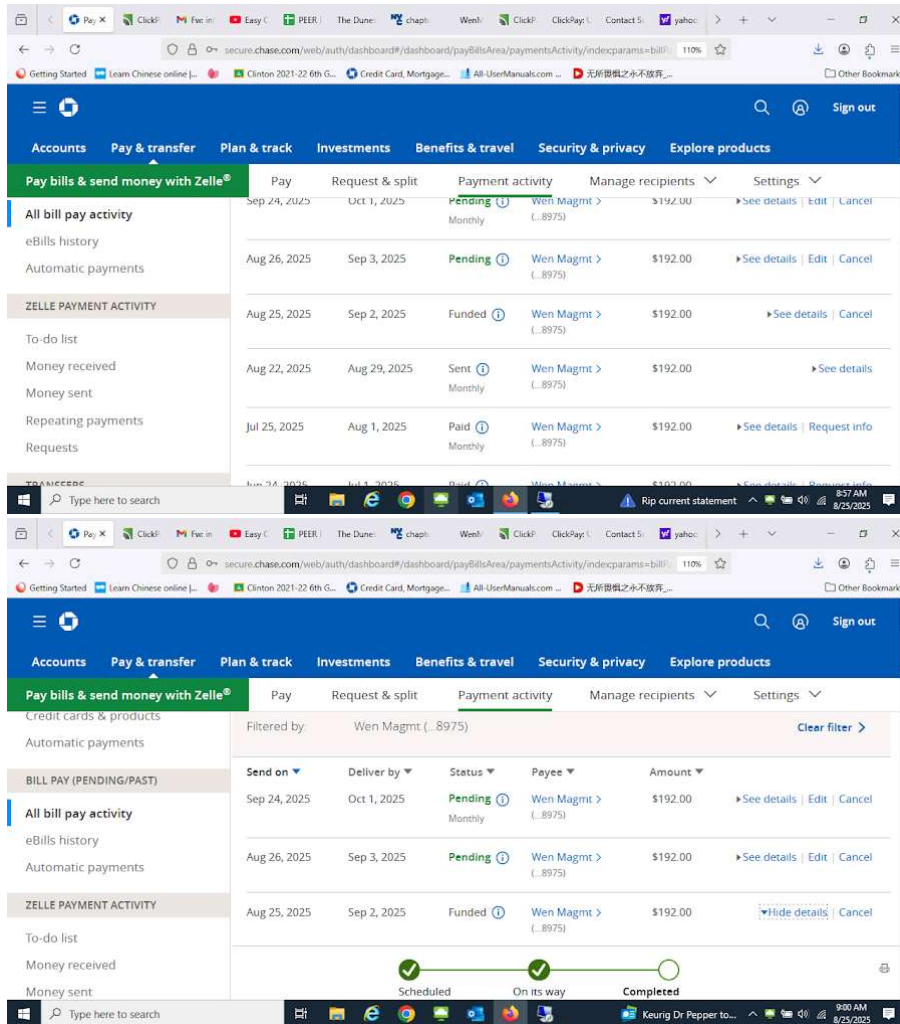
Pay × ClickP Fwc in Easy C PEER The Dune chapt WenM ClickP ClickPay: Contact S yahoo

secure.chase.com/web/auth/dashboard#/dashboard/payBillsArea/paymentsActivity/indexparams=billP 110%

Getting Started Learn Chinese online |... Clinton 2021-22 6th G... Credit Card, Mortgage... All-UserManuals.com ... 无所畏惧之永不放弃_... Other Bookmark

Sign out

Accounts Pay & transfer Plan & track Investments Benefits & travel Security & privacy Explore products

Pay bills & send money with Zelle® Pay Request & split Payment activity Manage recipients Settings

All bill pay activity
eBills history
Automatic payments

ZELLE PAYMENT ACTIVITY
To-do list
Money received
Money sent
Repeating payments
Requests

TRANSFERS

| | | | | | |
|---|---|---|---|---|---|
| Sep 24, 2025 | Oct 1, 2025 | Pending Monthly | Wen Magmt (...8975) | $192.00 | See details \| Edit \| Cancel |
| Aug 26, 2025 | Sep 3, 2025 | Pending | Wen Magmt (...8975) | $192.00 | See details \| Edit \| Cancel |
| Aug 25, 2025 | Sep 2, 2025 | Funded | Wen Magmt (...8975) | $192.00 | See details \| Cancel |
| Aug 22, 2025 | Aug 29, 2025 | Sent Monthly | Wen Magmt (...8975) | $192.00 | See details |
| Jul 25, 2025 | Aug 1, 2025 | Paid Monthly | Wen Magmt (...8975) | $192.00 | See details \| Request info |
| Jun 24, 2025 | Jul 1, 2025 | Paid | Wen Magmt | $192.00 | See details \| Request info |

Type here to search Rip current statement 8:57 AM 8/25/2025

Pay × ClickP Fwc in Easy C PEER The Dune chapt WenM ClickP ClickPay: Contact S yahoo

secure.chase.com/web/auth/dashboard#/dashboard/payBillsArea/paymentsActivity/indexparams=billP 110%

Getting Started Learn Chinese online |... Clinton 2021-22 6th G... Credit Card, Mortgage... All-UserManuals.com ... 无所畏惧之永不放弃_... Other Bookmark

Sign out

Accounts Pay & transfer Plan & track Investments Benefits & travel Security & privacy Explore products

Pay bills & send money with Zelle® Pay Request & split Payment activity Manage recipients Settings

Credit cards & products
Automatic payments

BILL PAY (PENDING/PAST)
All bill pay activity
eBills history
Automatic payments

ZELLE PAYMENT ACTIVITY
To-do list
Money received
Money sent

Filtered by: Wen Magmt (...8975) Clear filter

| Send on | Deliver by | Status | Payee | Amount | |
|---|---|---|---|---|---|
| Sep 24, 2025 | Oct 1, 2025 | Pending Monthly | Wen Magmt (...8975) | $192.00 | See details \| Edit \| Cancel |
| Aug 26, 2025 | Sep 3, 2025 | Pending | Wen Magmt (...8975) | $192.00 | See details \| Edit \| Cancel |
| Aug 25, 2025 | Sep 2, 2025 | Funded | Wen Magmt (...8975) | $192.00 | Hide details \| Cancel |

Scheduled On its way Completed

Type here to search Keurig Dr Pepper to... 9:00 AM 8/25/2025